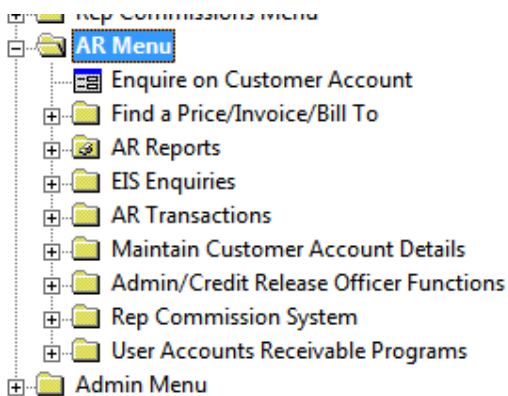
Rep Commissions Menu
AR Menu
Enquire on Customer Account
Find a Price/Invoice/Bill To
AR Reports
EIS Enquiries
AR Transactions
Maintain Customer Account Details
Admin/Credit Release Officer Functions
Rep Commission System
User Accounts Receivable Programs
Admin Menu